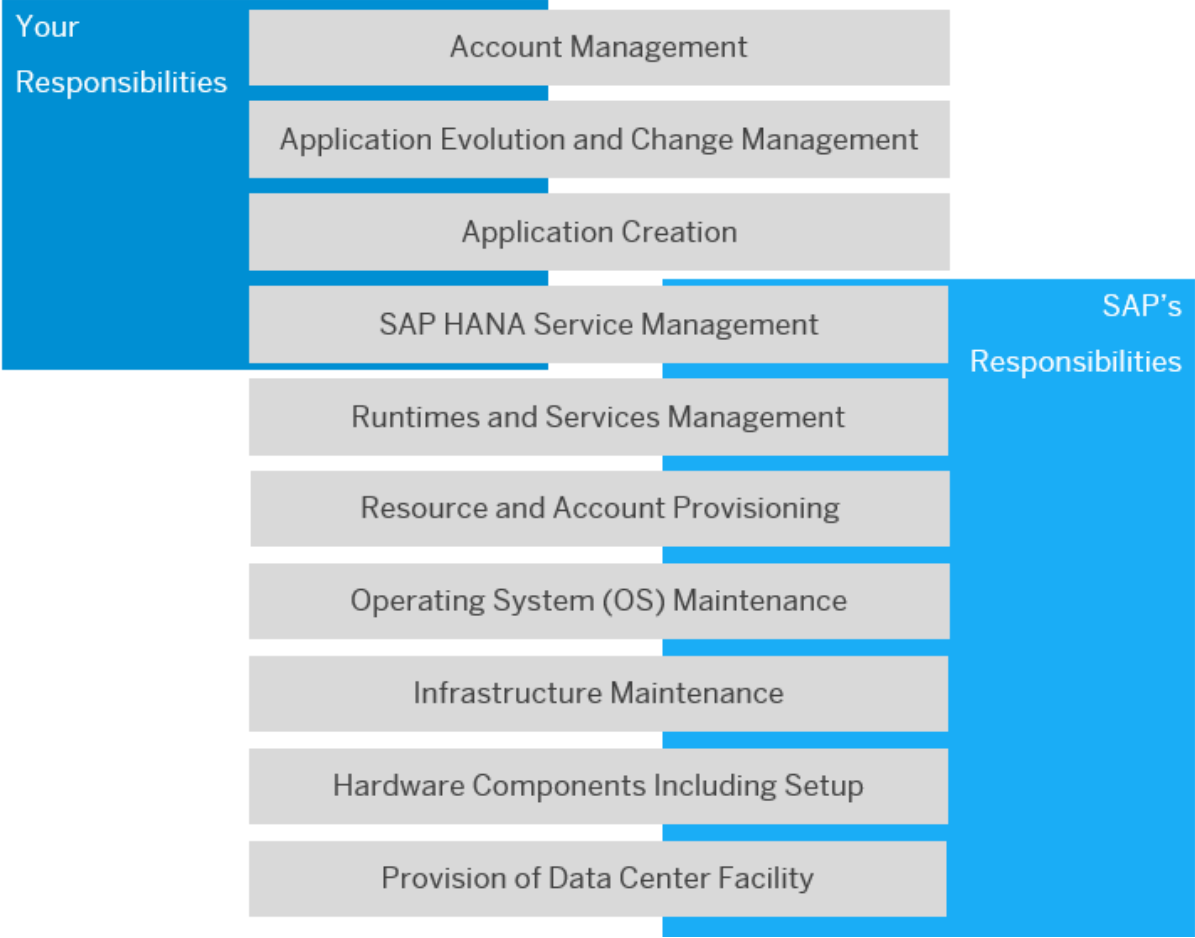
Your Responsibilities

Account Management

Application Evolution and Change Management

Application Creation

SAP HANA Service Management

SAP's Responsibilities

Runtimes and Services Management

Resource and Account Provisioning

Operating System (OS) Maintenance

Infrastructure Maintenance

Hardware Components Including Setup

Provision of Data Center Facility